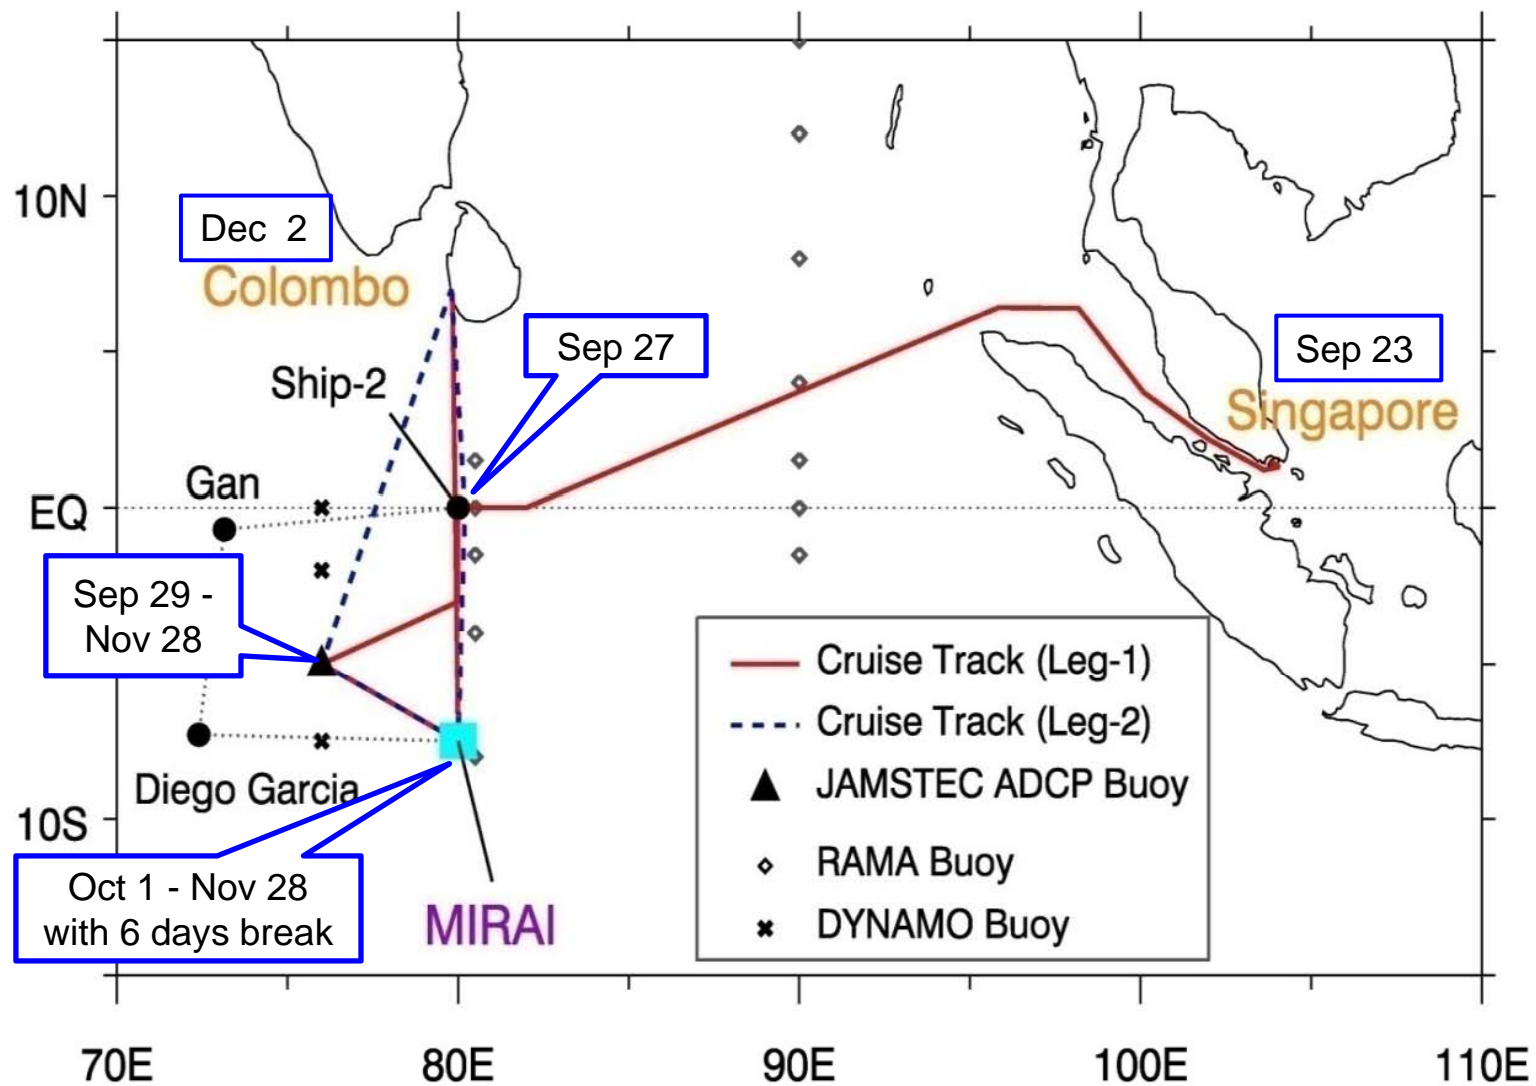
10N

EQ

10S

70E 80E 90E 100E 110E

Dec 2

Colombo

Sep 27

Ship-2

Gan

Sep 23

Singapore

Sep 29 - Nov 28

Diego Garcia

Oct 1 - Nov 28 with 6 days break

MIRAI

Cruise Track (Leg-1)
Cruise Track (Leg-2)
JAMSTEC ADCP Buoy
RAMA Buoy
DYNAMO Buoy